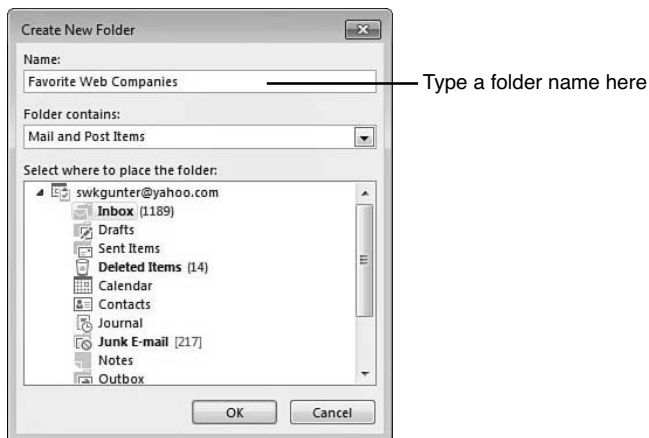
Create New Folder

Name:

Favorite Web Companies

Type a folder name here

Folder contains:

Mail and Post Items

Select where to place the folder:

swkgunter@yahoo.com

Inbox (1189)

Drafts

Sent Items

Deleted Items (14)

Calendar

Contacts

Journal

Junk E-mail [217]

Notes

Outbox

OK

Cancel